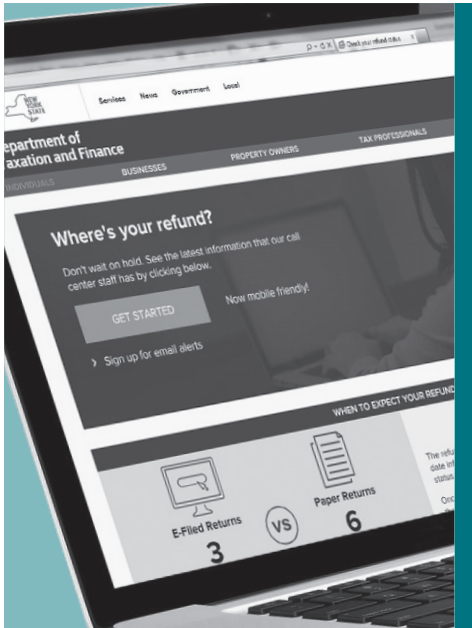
Check your refund status

NEW YORK STATE

Services News Government Local

epartment of
axation and Finance

INDIVIDUALS BUSINESSES PROPERTY OWNERS TAX PROFESSIONALS

Where's your refund?

Don't wait on hold. See the latest information that our call center staff has by clicking below.

GET STARTED

Now mobile friendly!

Sign up for email alerts

WHEN TO EXPECT YOUR REFUND

E-Filed Returns
3

VS

Paper Returns
6

The refu
date inf
status

Onc
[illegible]